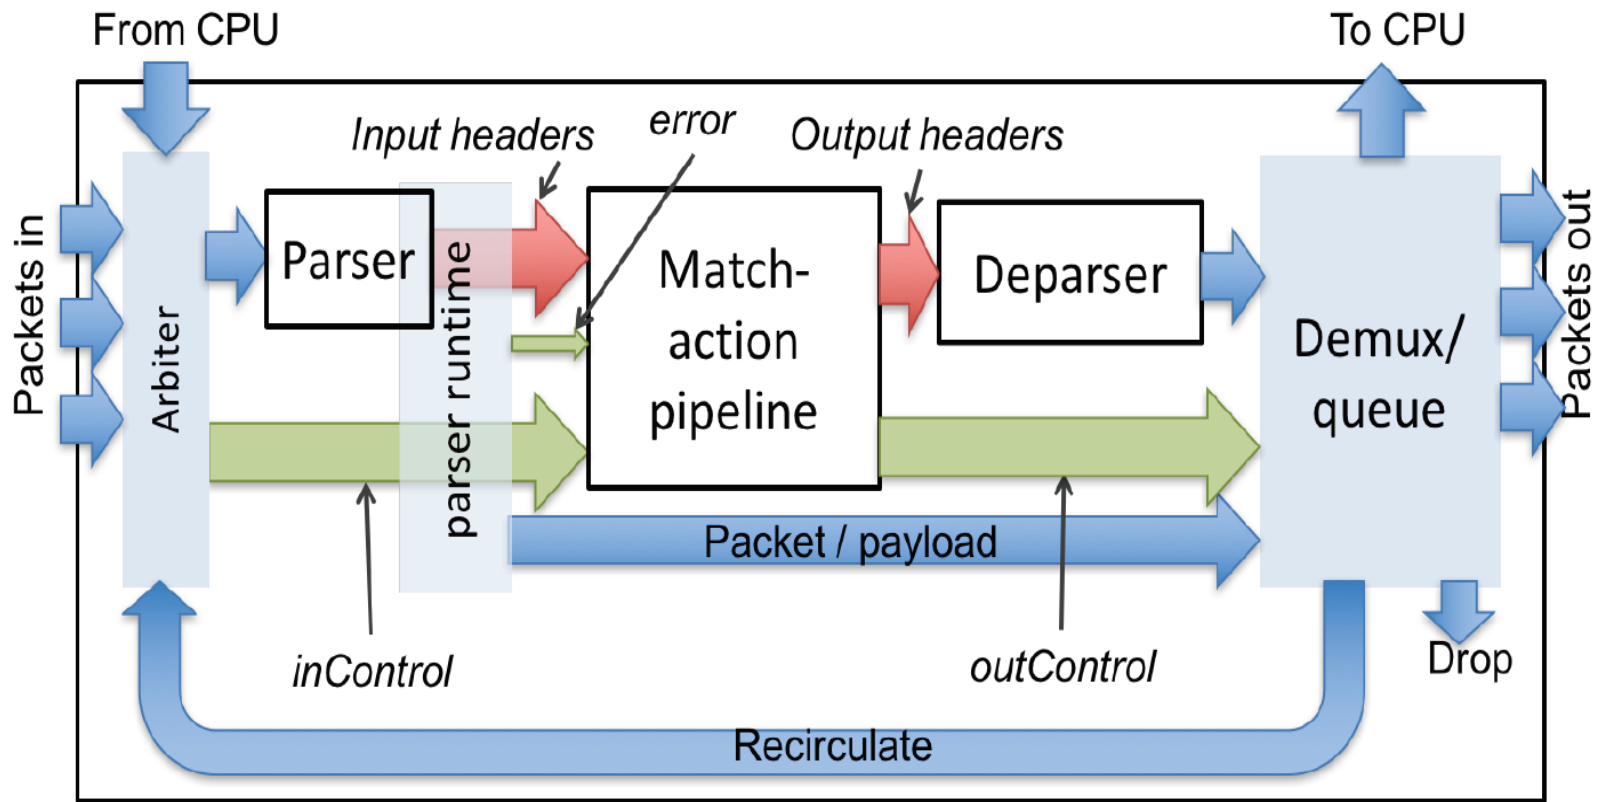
From CPU

To CPU

Packets in

Arbiter

Input headers

error

Output headers

Parser

parser runtime

Match-action pipeline

Deparser

Demux/ queue

Packets out

Packet / payload

inControl

outControl

Drop

Recirculate